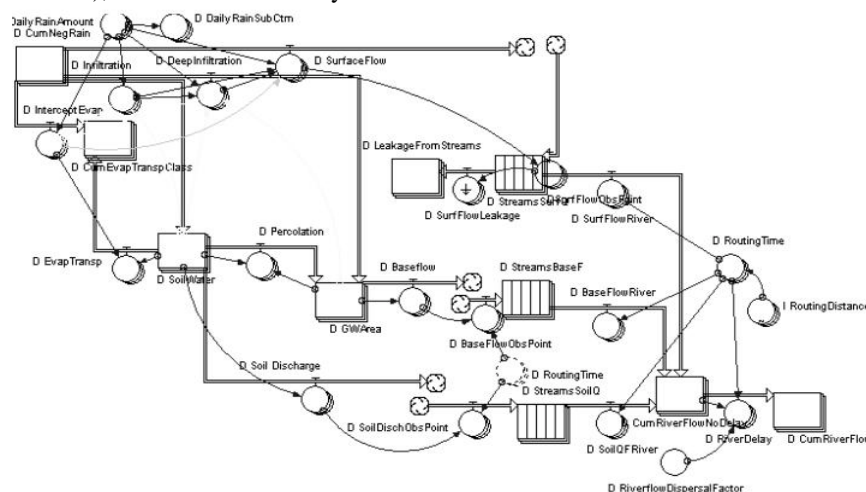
Daily RainAmount
D Daily RainSubCtm
D CumNegRain
D Infiltration
D DeepInfiltration
D SurfaceFlow
D InterceptEvap
D CumEvapTranspClass
D LeakageFromStreams
D Streams SurfQ
D SurfFlowObsPoint
D SurfFlowLeakage
D SurfFlowRiver
D RoutingTime
D EvapTransp
D SoilWater
D Percolation
D Baseflow
D StreamsBaseF
D BaseFlowRiver
I RoutingDistance
D GWArea
D BaseFlowObsPoint
D Soil Discharge
D RoutingTime
D StreamsSoilQ
D SoilDischObsPoint
CumRiverFlowNoDelay
D RiverDelay
D CumRiverFlow
D SoilQFRiver
D RiverflowDispersalFactor